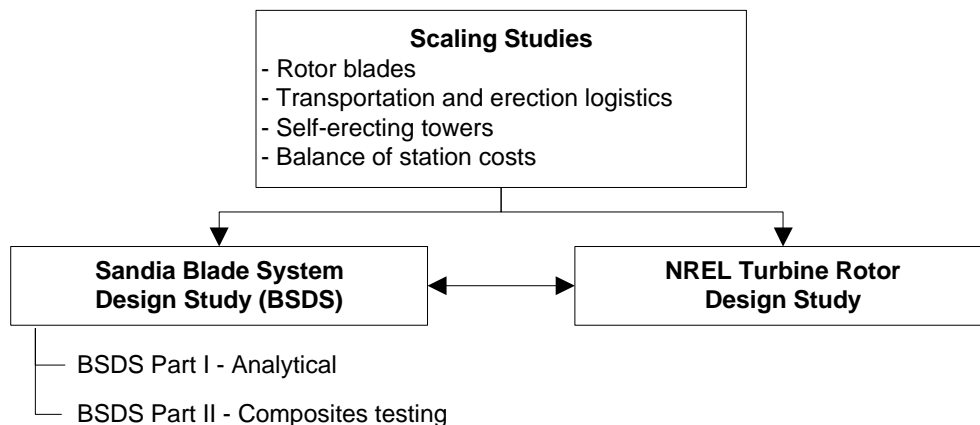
**Scaling Studies**
- Rotor blades
- Transportation and erection logistics
- Self-erecting towers
- Balance of station costs

**Sandia Blade System Design Study (BSDS)**

**NREL Turbine Rotor Design Study**

BSDS Part I - Analytical

BSDS Part II - Composites testing